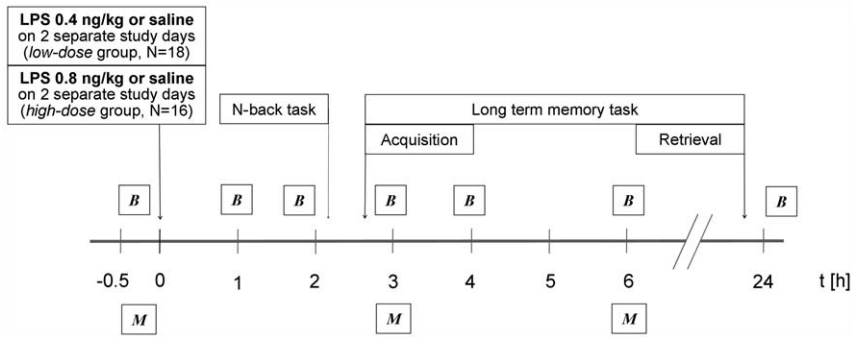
LPS 0.4 ng/kg or saline on 2 separate study days (low-dose group, N=18)

LPS 0.8 ng/kg or saline on 2 separate study days (high-dose group, N=16)

N-back task

Long term memory task

Acquisition

Retrieval

B B B B B B B

-0.5 0 1 2 3 4 5 6 24 t [h]

M M M